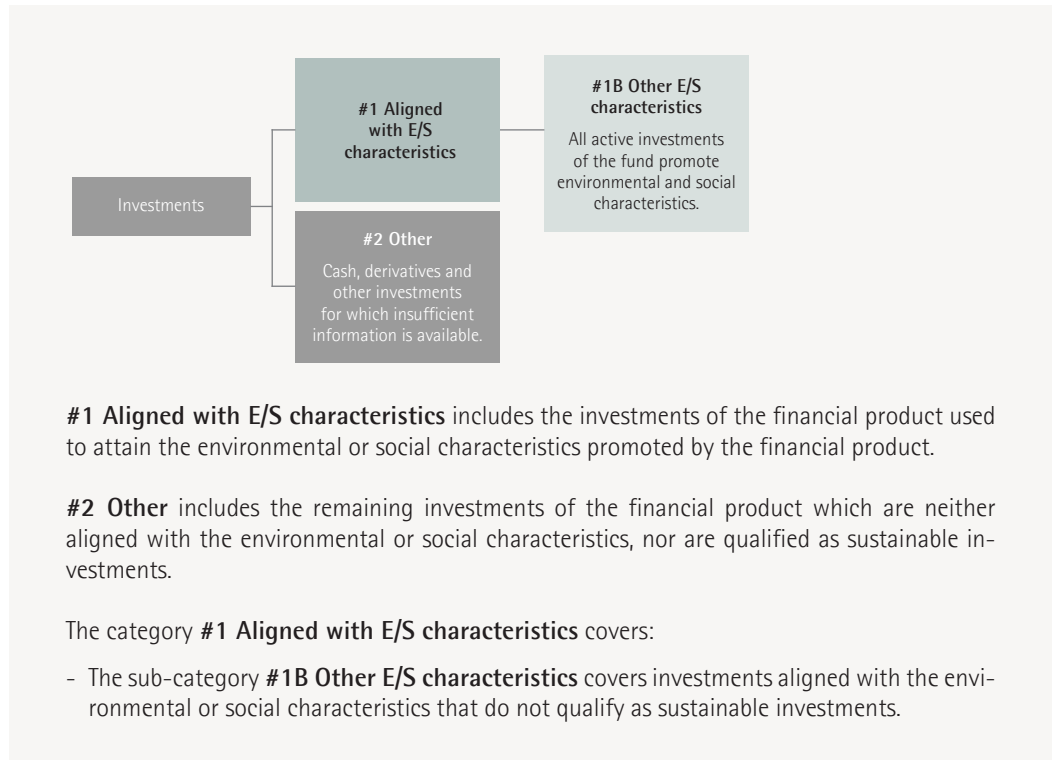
Investments

#1 Aligned with E/S characteristics

#1B Other E/S characteristics

All active investments of the fund promote environmental and social characteristics.

#2 Other

Cash, derivatives and other investments for which insufficient information is available.

**#1 Aligned with E/S characteristics** includes the investments of the financial product used to attain the environmental or social characteristics promoted by the financial product.

**#2 Other** includes the remaining investments of the financial product which are neither aligned with the environmental or social characteristics, nor are qualified as sustainable investments.

The category **#1 Aligned with E/S characteristics** covers:

- The sub-category **#1B Other E/S characteristics** covers investments aligned with the environmental or social characteristics that do not qualify as sustainable investments.